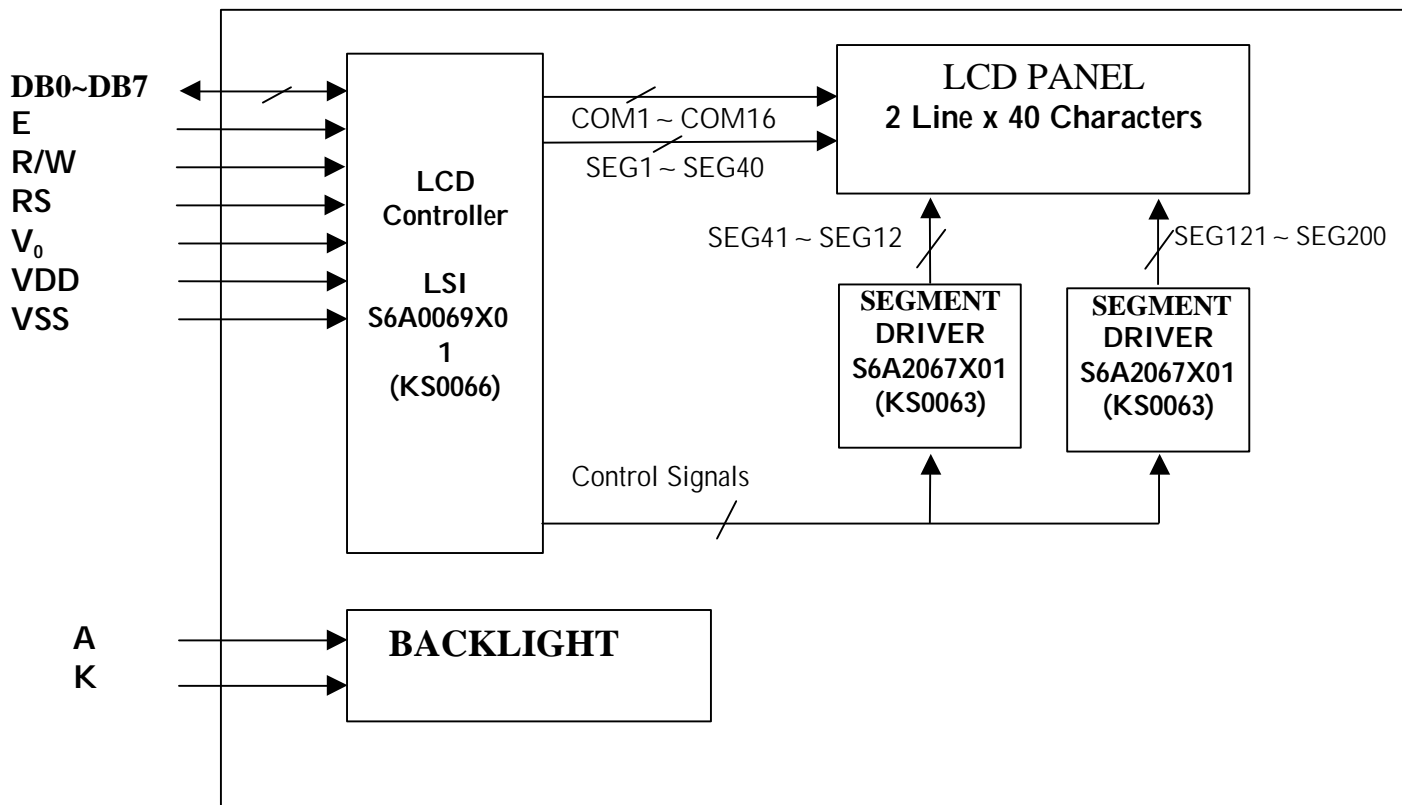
DB0~DB7
E
R/W
RS
$V_0$
VDD
VSS

LCD Controller

LSI
S6A0069X0
1
(KS0066)

COM1 ~ COM16
SEG1 ~ SEG40

LCD PANEL
2 Line x 40 Characters

SEG41 ~ SEG12
SEG121 ~ SEG200

SEGMENT DRIVER
S6A2067X01
(KS0063)

SEGMENT DRIVER
S6A2067X01
(KS0063)

Control Signals

A
K

BACKLIGHT